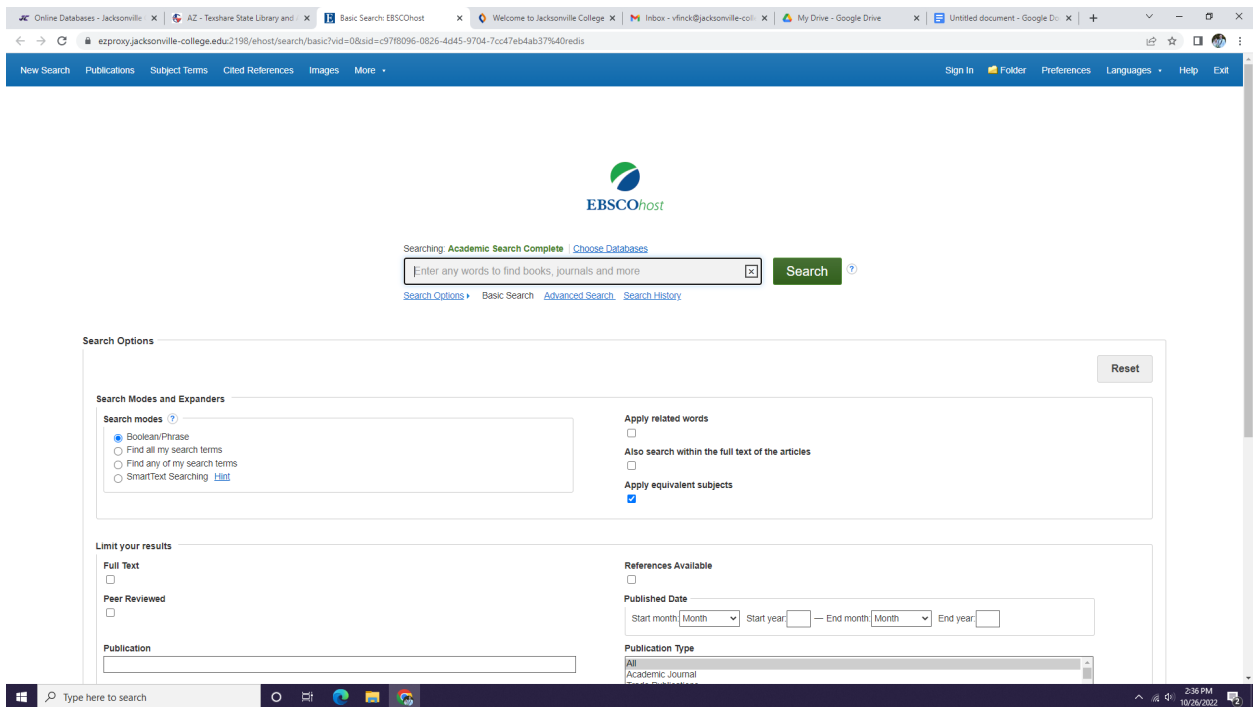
Online Databases - Jacksonville ×
AZ - Texshare State Library and ×
Basic Search: EBSCOhost ×
Welcome to Jacksonville College ×
Inbox - vfinck@jacksonville-coll ×
My Drive - Google Drive ×
Untitled document - Google Do ×
+

ezproxy.jacksonville-college.edu:2198/ehost/search/basic?vid=0&sid=c97f8096-0826-4d45-9704-7cc47eb4ab37%40redis

New Search Publications Subject Terms Cited References Images More ▾
Sign In Folder Preferences Languages ▾ Help Exit

EBSCOhost

Searching: Academic Search Complete | Choose Databases
Enter any words to find books, journals and more
Search ?
Search Options ▸ Basic Search Advanced Search Search History

Search Options
Reset

Search Modes and Expanders
Search modes ?
Boolean/Phrase
Find all my search terms
Find any of my search terms
SmartText Searching Hint

Apply related words
Also search within the full text of the articles
Apply equivalent subjects

Limit your results
Full Text
Peer Reviewed
Publication
References Available
Published Date
Start month: Month Start year: — End month: Month End year:
Publication Type
All
Academic Journal
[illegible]

Type here to search
2:36 PM
10/26/2022
2